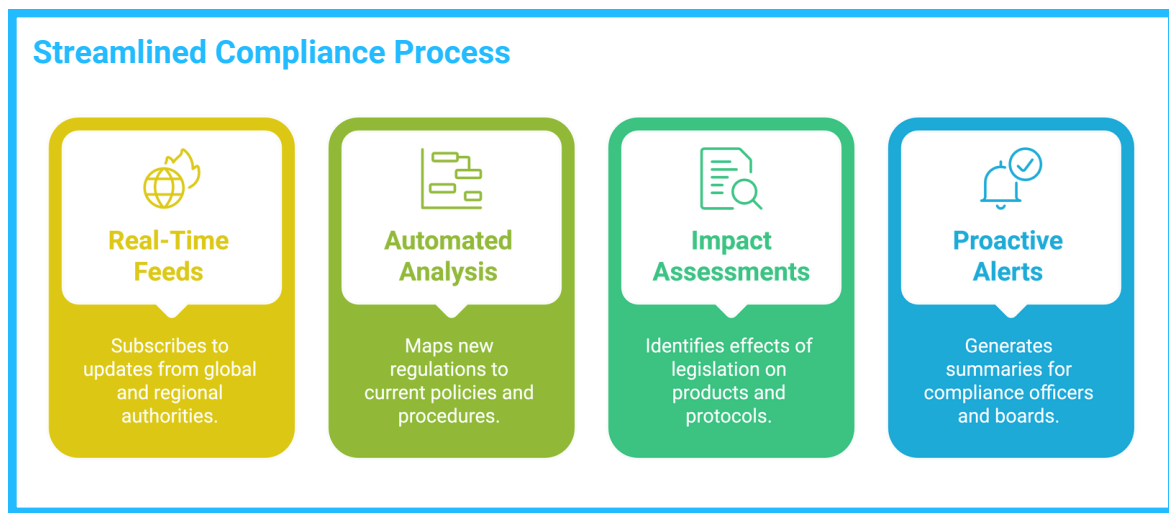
Streamlined Compliance Process

Real-Time Feeds

Subscribes to updates from global and regional authorities.

Automated Analysis

Maps new regulations to current policies and procedures.

Impact Assessments

Identifies effects of legislation on products and protocols.

Proactive Alerts

Generates summaries for compliance officers and boards.